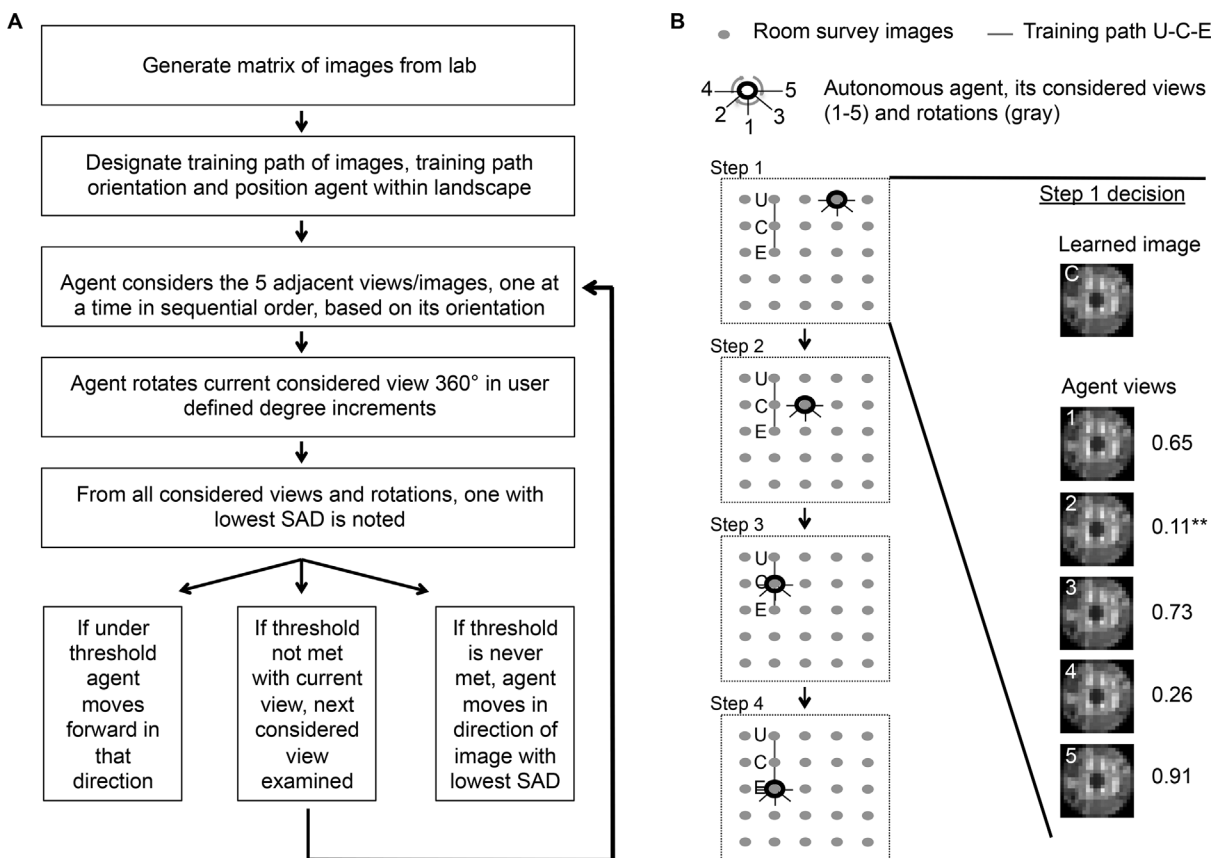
A

Generate matrix of images from lab

Designate training path of images, training path orientation and position agent within landscape

Agent considers the 5 adjacent views/images, one at a time in sequential order, based on its orientation

Agent rotates current considered view 360° in user defined degree increments

From all considered views and rotations, one with lowest SAD is noted

If under threshold agent moves forward in that direction

If threshold not met with current view, next considered view examined

If threshold is never met, agent moves in direction of image with lowest SAD

B

Room survey images — Training path U-C-E

4 5 2 3 1 Autonomous agent, its considered views (1-5) and rotations (gray)

Step 1
U
C
E

Step 1 decision

Learned image
C

Step 2
U
C
E

Agent views
1 0.65
2 0.11**

Step 3
U
C
E

3 0.73
4 0.26

Step 4
U
C
E

5 0.91